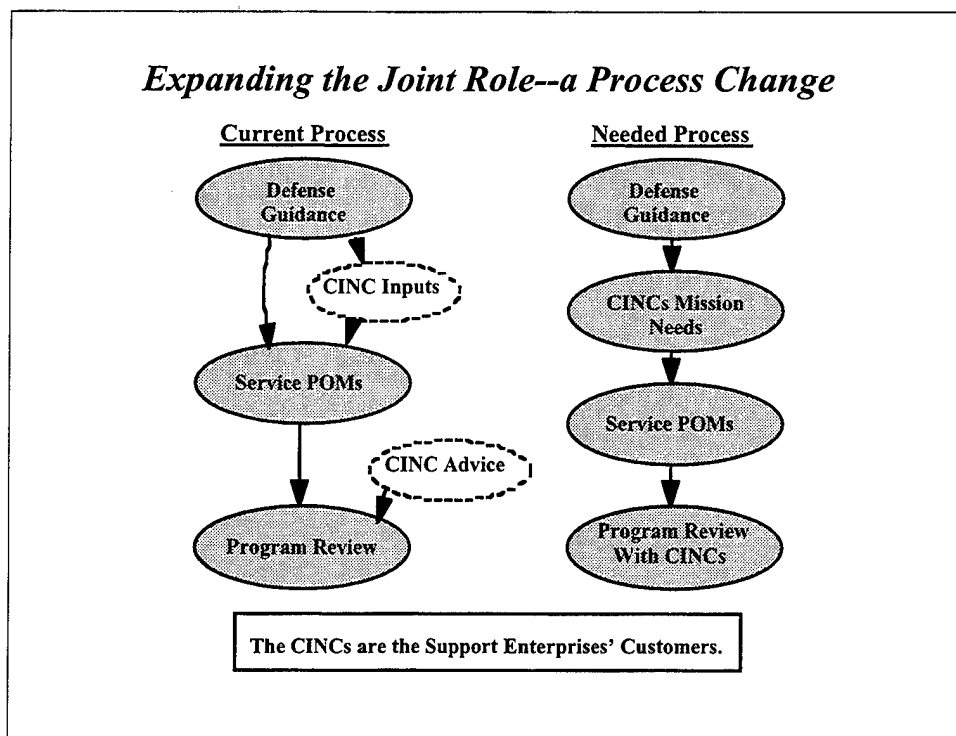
Expanding the Joint Role--a Process Change

Current Process

Defense Guidance

CINC Inputs

Service POMs

CINC Advice

Program Review

Needed Process

Defense Guidance

CINCs Mission Needs

Service POMs

Program Review With CINCs

The CINCs are the Support Enterprises' Customers.